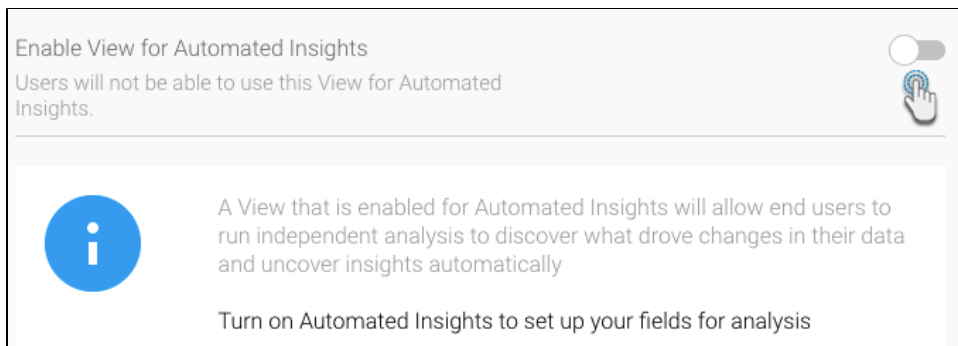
Enable View for Automated Insights

Users will not be able to use this View for Automated Insights.

A View that is enabled for Automated Insights will allow end users to run independent analysis to discover what drove changes in their data and uncover insights automatically

Turn on Automated Insights to set up your fields for analysis